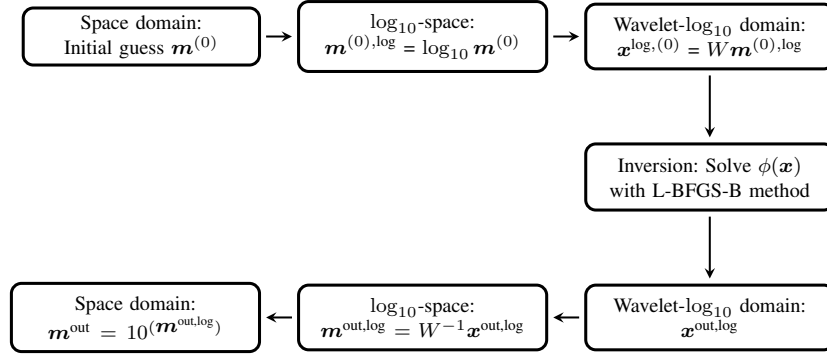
Space domain: Initial guess $\boldsymbol{m}^{(0)}$

$\log_{10}$-space: $\boldsymbol{m}^{(0),\log} = \log_{10} \boldsymbol{m}^{(0)}$

Wavelet-$\log_{10}$ domain: $\boldsymbol{x}^{\log,(0)} = W\boldsymbol{m}^{(0),\log}$

Inversion: Solve $\phi(\boldsymbol{x})$ with L-BFGS-B method

Wavelet-$\log_{10}$ domain: $\boldsymbol{x}^{\text{out},\log}$

$\log_{10}$-space: $\boldsymbol{m}^{\text{out},\log} = W^{-1}\boldsymbol{x}^{\text{out},\log}$

Space domain: $\boldsymbol{m}^{\text{out}} = 10^{(\boldsymbol{m}^{\text{out},\log})}$